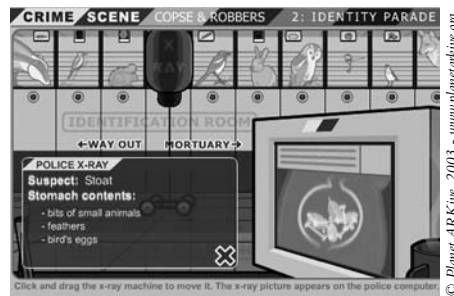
CRIME SCENE COPSE & ROBBERS 2: IDENTITY PARADE

X-RAY

IDENTIFICATION ROOM

←WAY OUT MORTUARY→

POLICE X-RAY
Suspect: Stoat
Stomach contents:
- bits of small animals
- feathers
- bird's eggs

Click and drag the x-ray machine to move it. The x-ray picture appears on the police computer.

© Planet ARKive 2003 - www.planetarkive.org